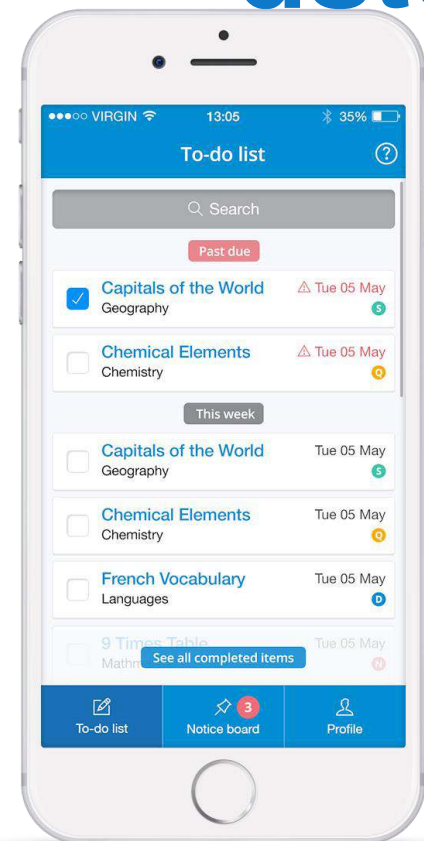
●●●○○ VIRGIN 13:05 35%

To-do list

?

Search

Past due

Capitals of the World
Geography
Tue 05 May
S

Chemical Elements
Chemistry
Tue 05 May
Q

This week

Capitals of the World
Geography
Tue 05 May
S

Chemical Elements
Chemistry
Tue 05 May
Q

French Vocabulary
Languages
Tue 05 May
D

9 Tim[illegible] Table
Mathm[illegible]
Tue 05 May
N

See all completed items

To-do list

3
Notice board

Profile